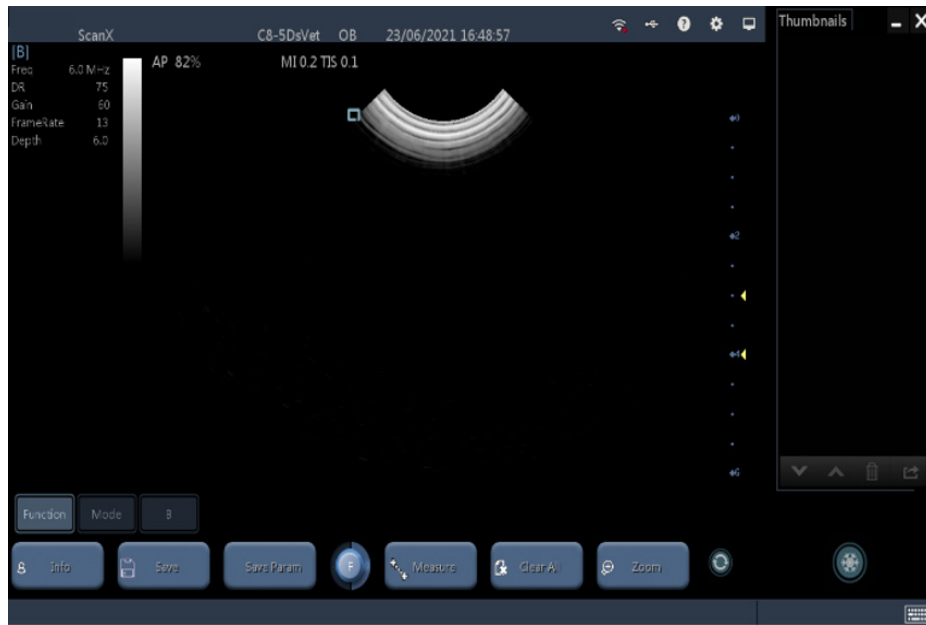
ScanX C8-5DsVet OB 23/06/2021 16:48:57

Thumbnails

[B]
Freq 6.0 MHz
DR 75
Gain 60
FrameRate 13
Depth 6.0

AP 82%

MI 0.2 TIS 0.1

0
2
4
6

Function Mode B

Info Save Save Param F Measure Clear A Zoom